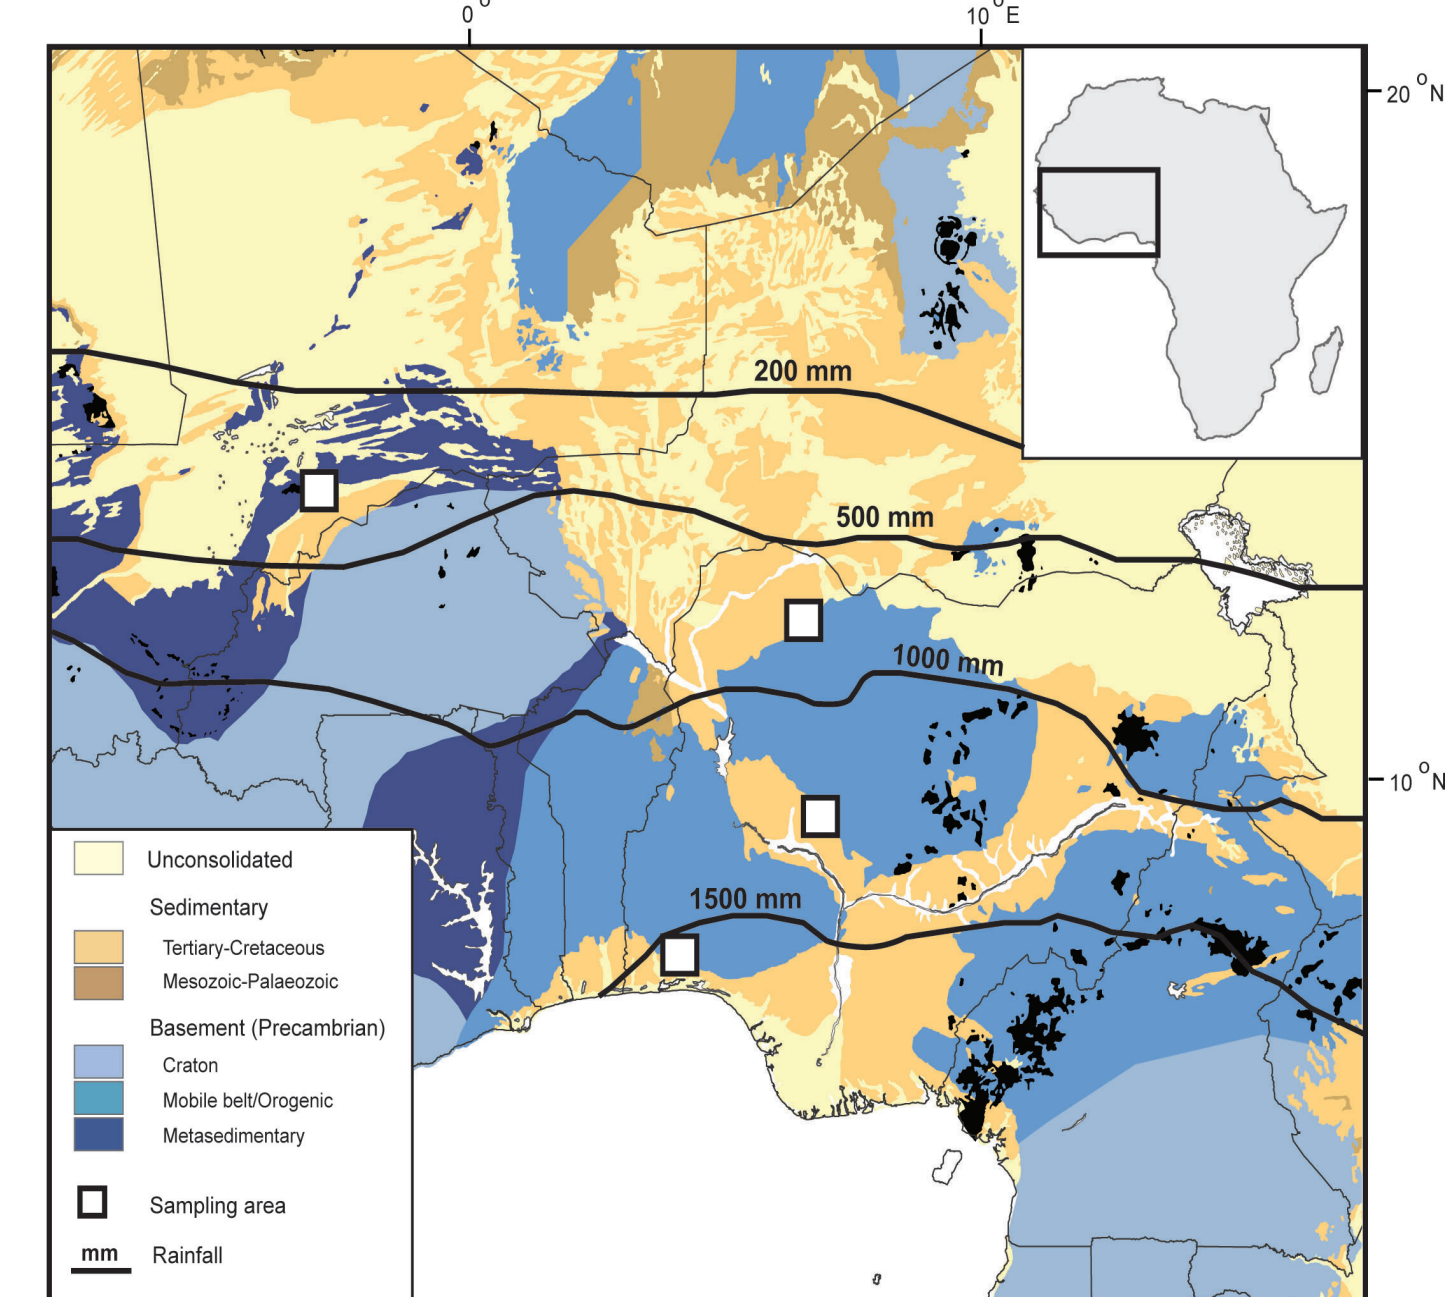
0 °

10 °E

20 °N

10 °N

200 mm

500 mm

1000 mm

1500 mm

Unconsolidated

Sedimentary

Tertiary-Cretaceous

Mesozoic-Palaeozoic

Basement (Precambrian)

Craton

Mobile belt/Orogenic

Metasedimentary

Sampling area

mm Rainfall